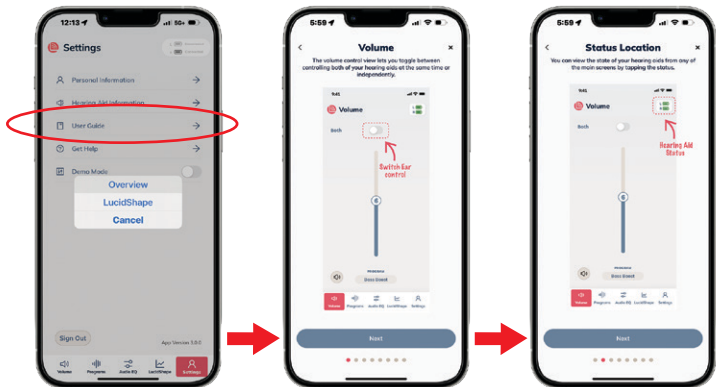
12:13 5G+

Settings

Personal Information

Hearing Aid Information

User Guide

Get Help

Demo Mode

Overview

LucidShape

Cancel

Sign Out

App Version 3.0.0

Volume Programs Audio EQ LucidShape Settings

5:59

Volume

The volume control view lets you toggle between controlling both of your hearing aids at the same time or independently.

9:41

Volume

Both

Switch Ear control

6

Bass Boost

Volume Programs Audio EQ LucidShape Settings

Next

5:59

Status Location

You can view the state of your hearing aids from any of the main screens by tapping the status.

9:41

Volume

Both

Hearing Aid Status

6

Bass Boost

Volume Programs Audio EQ LucidShape Settings

Next